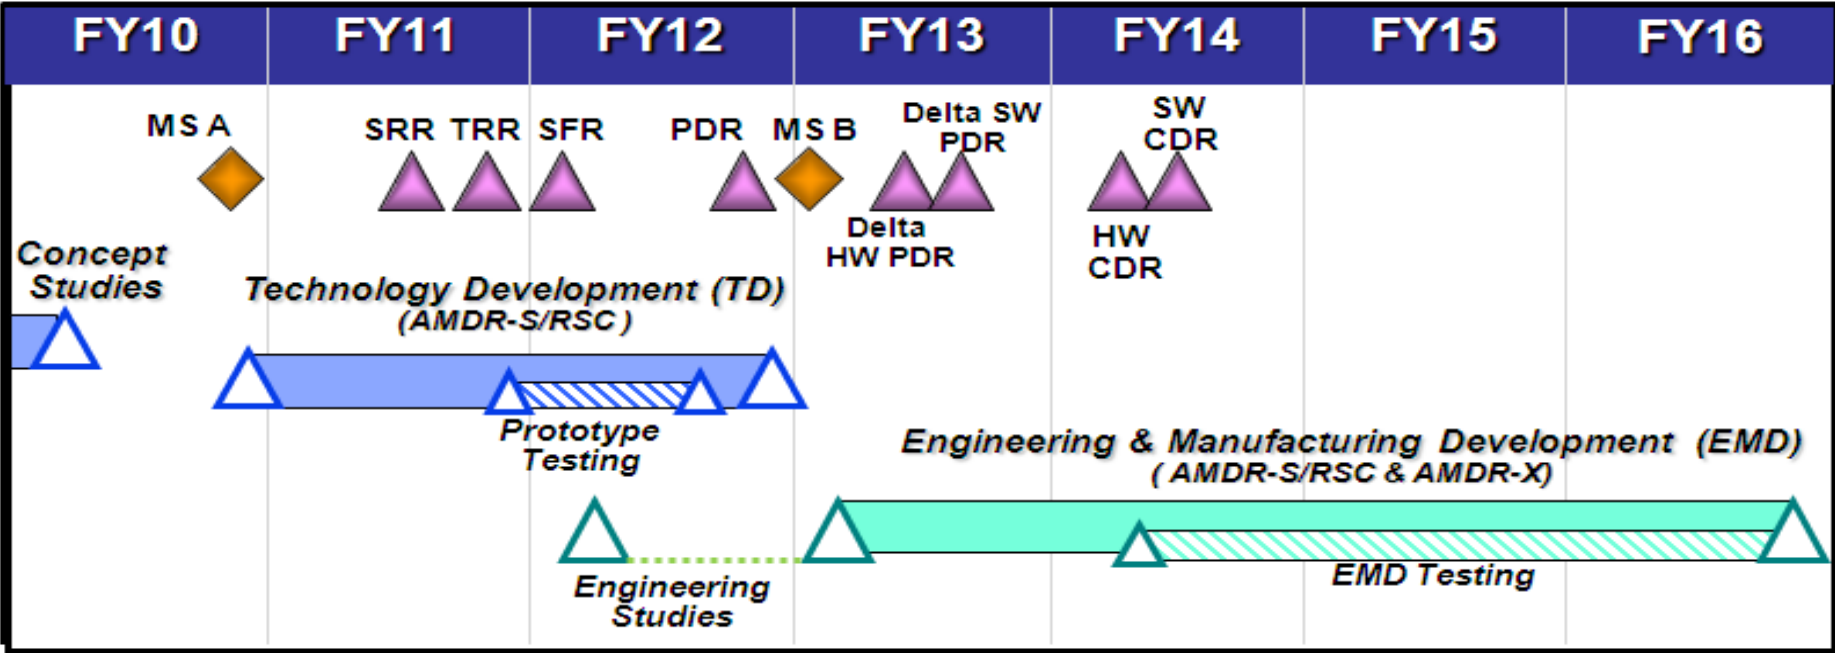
| FY10 | FY11 | FY12 | FY13 | FY14 | FY15 | FY16 |
|---|---|---|---|---|---|---|

MS A

SRR TRR SFR

PDR MS B

Delta SW PDR

SW CDR

Delta HW PDR

HW CDR

Concept Studies

Technology Development (TD) (AMDR-S/RSC)

Prototype Testing

Engineering & Manufacturing Development (EMD) (AMDR-S/RSC & AMDR-X)

Engineering Studies

EMD Testing